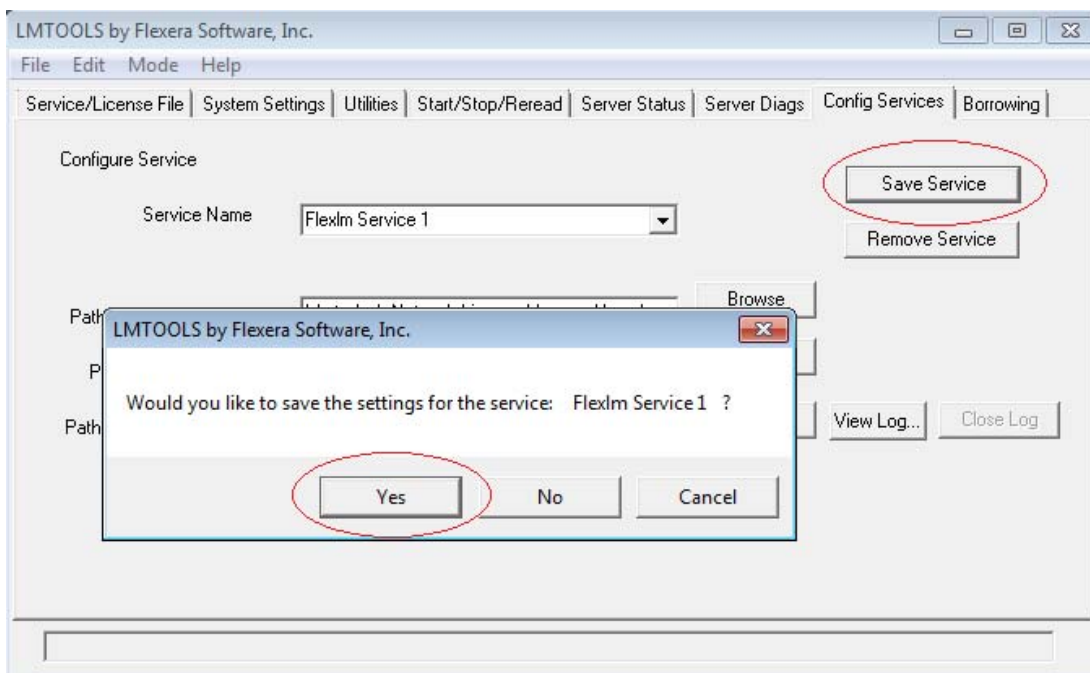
LMTOOLS by Flexera Software, Inc.

File Edit Mode Help

Service/License File | System Settings | Utilities | Start/Stop/Reread | Server Status | Server Diags | Config Services | Borrowing

Configure Service

Save Service

Service Name Flexlm Service 1

Remove Service

Path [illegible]

Browse

P

Path

View Log... Close Log

LMTOOLS by Flexera Software, Inc.

Would you like to save the settings for the service: Flexlm Service 1 ?

Yes No Cancel